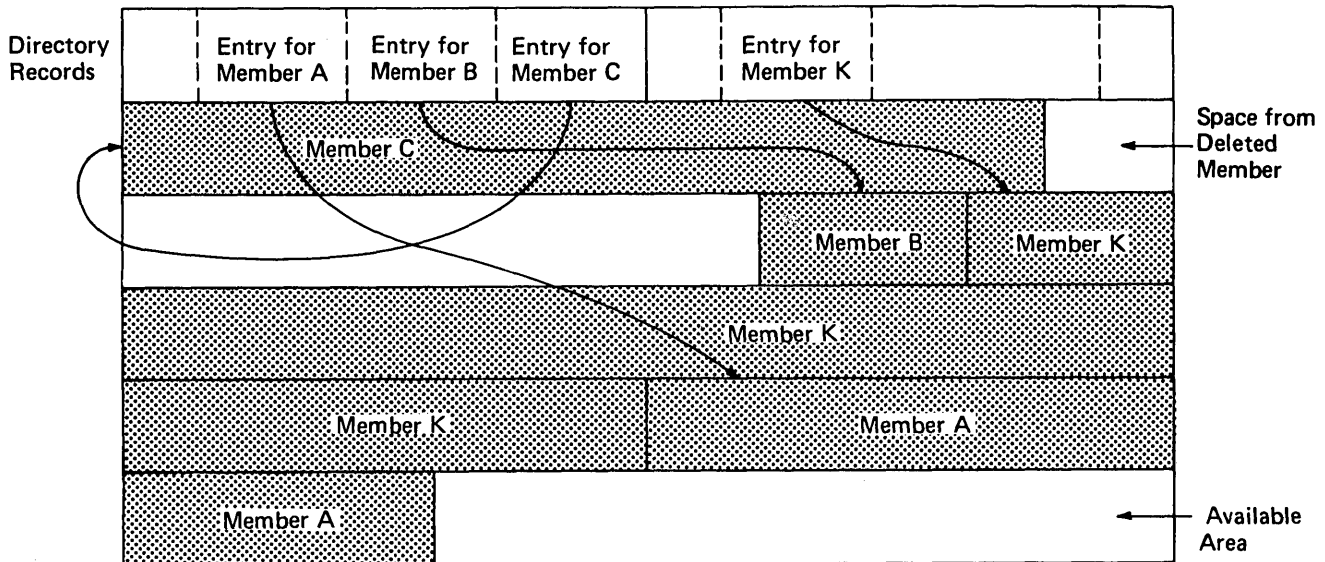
Directory Records

Entry for Member A

Entry for Member B

Entry for Member C

Entry for Member K

Member C

Space from Deleted Member

Member B

Member K

Member K

Member K

Member A

Member A

Available Area